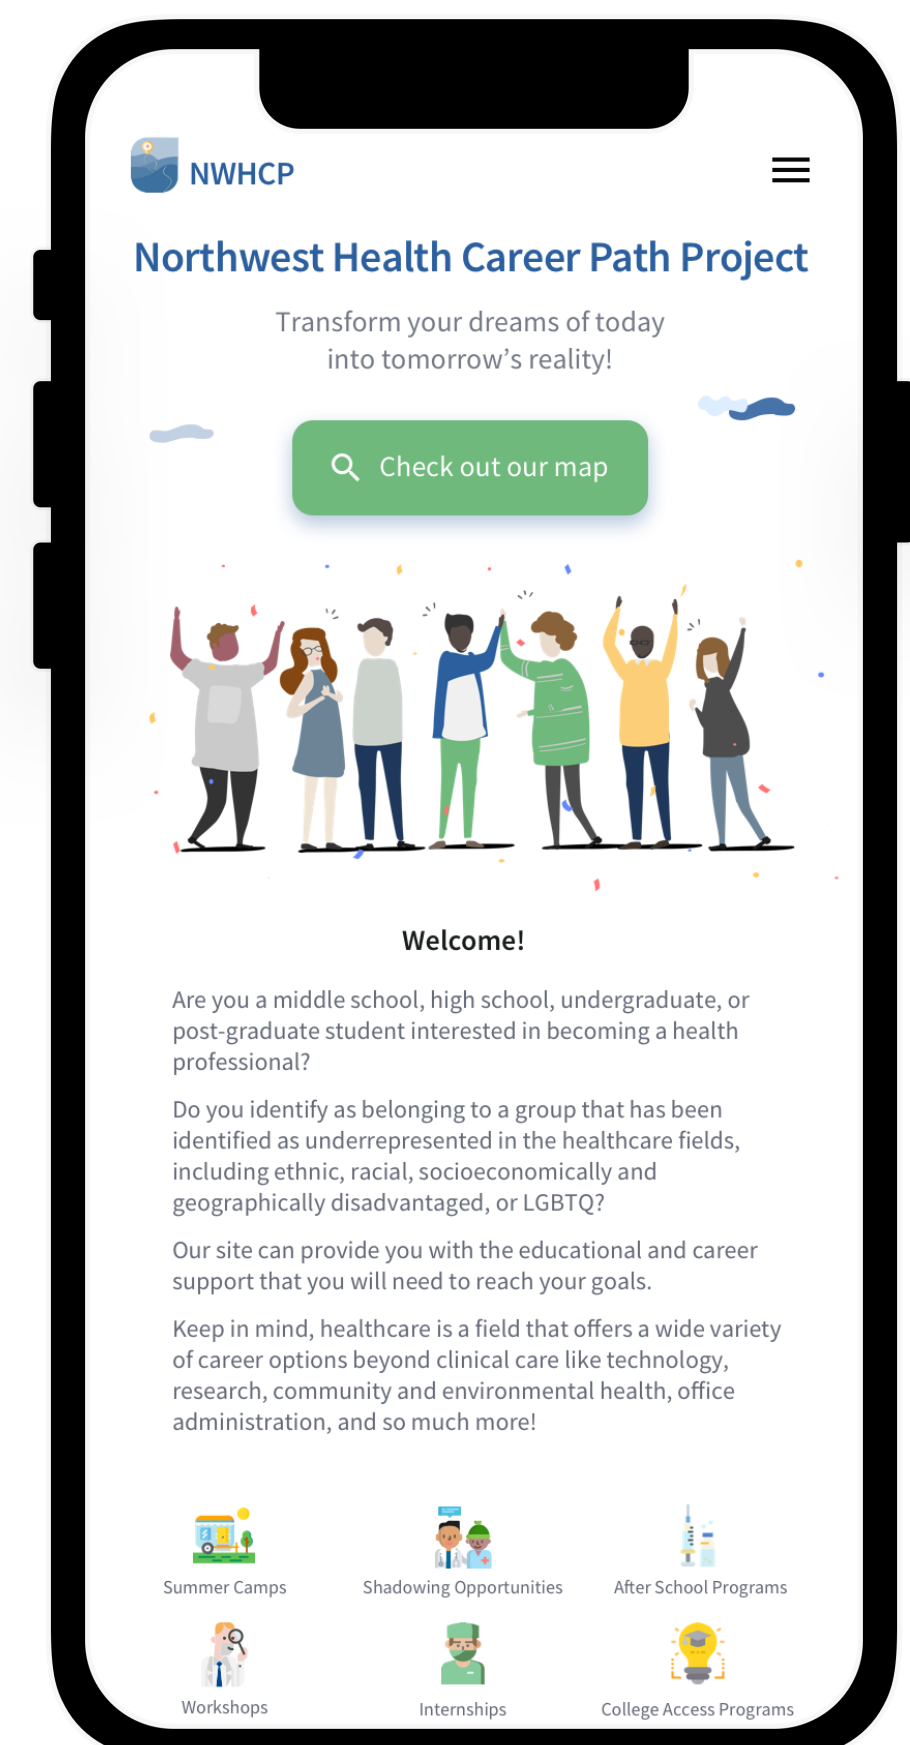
NWHCP

Northwest Health Career Path Project

Transform your dreams of today into tomorrow's reality!

Check out our map

Welcome!

Are you a middle school, high school, undergraduate, or post-graduate student interested in becoming a health professional?

Do you identify as belonging to a group that has been identified as underrepresented in the healthcare fields, including ethnic, racial, socioeconomically and geographically disadvantaged, or LGBTQ?

Our site can provide you with the educational and career support that you will need to reach your goals.

Keep in mind, healthcare is a field that offers a wide variety of career options beyond clinical care like technology, research, community and environmental health, office administration, and so much more!

Summer Camps

Shadowing Opportunities

After School Programs

Workshops

Internships

College Access Programs